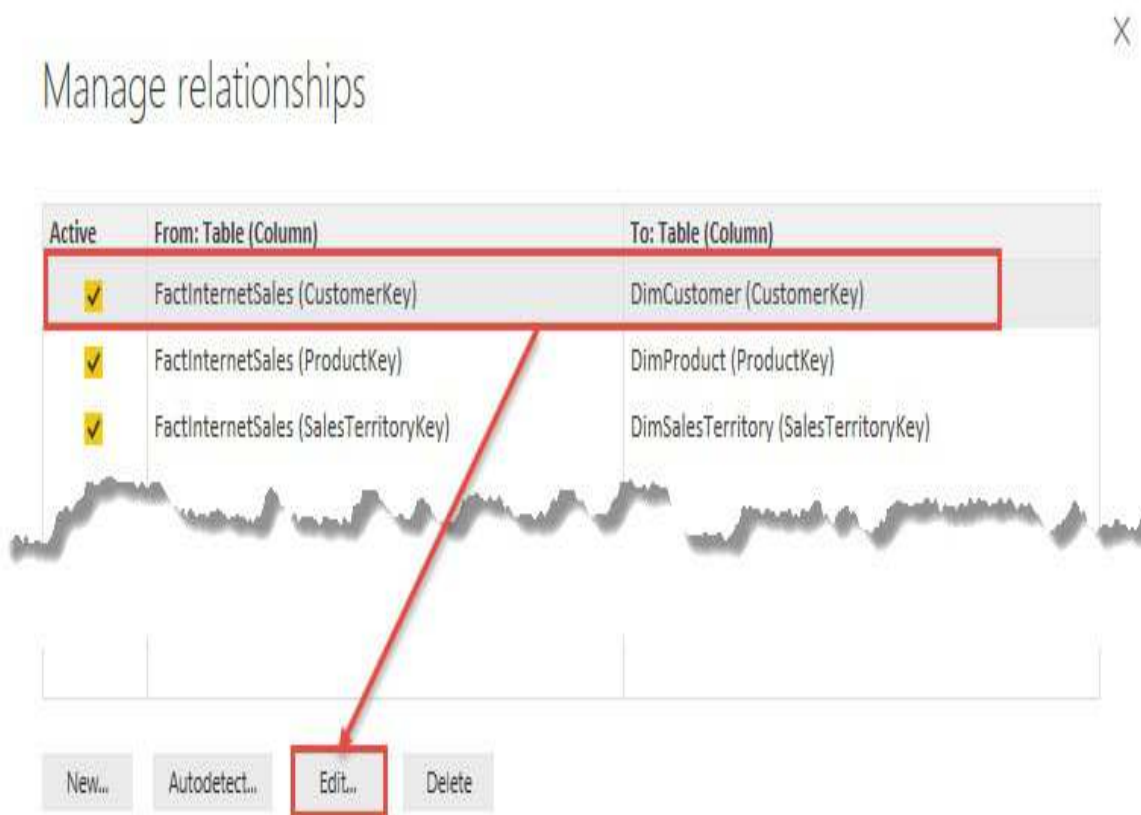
X

Manage relationships

| Active | From: Table (Column) | To: Table (Column) |
|---|---|---|
| ✓ | FactInternetSales (CustomerKey) | DimCustomer (CustomerKey) |
| ✓ | FactInternetSales (ProductKey) | DimProduct (ProductKey) |
| ✓ | FactInternetSales (SalesTerritoryKey) | DimSalesTerritory (SalesTerritoryKey) |

New... Autodetect... Edit... Delete